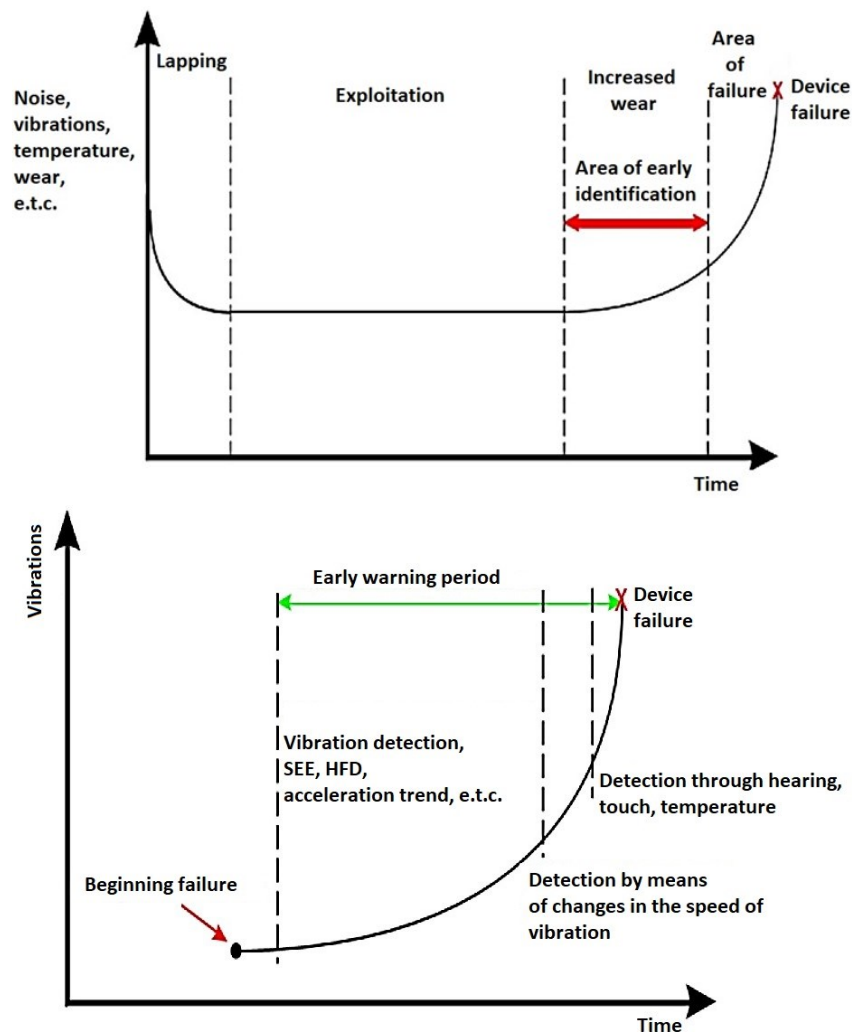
Noise, vibrations, temperature, wear, e.t.c.

Lapping

Exploitation

Increased wear

Area of failure

Device failure

Area of early identification

Time

Vibrations

Early warning period

Device failure

Vibration detection, SEE, HFD, acceleration trend, e.t.c.

Detection through hearing, touch, temperature

Beginning failure

Detection by means of changes in the speed of vibration

Time